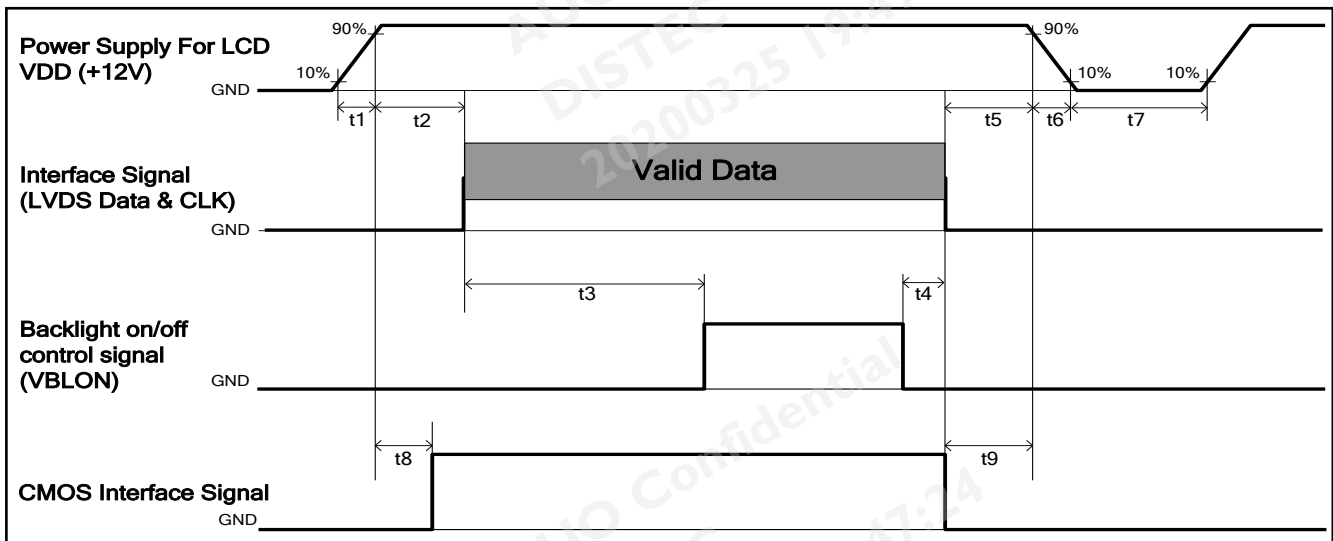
Power Supply For LCD VDD (+12V)

90%

10%

GND

t1 t2

90%

10% 10%

t5 t6 t7

Interface Signal (LVDS Data & CLK)

Valid Data

GND

t3

t4

Backlight on/off control signal (VBLON)

GND

t8

t9

CMOS Interface Signal

GND

AUO DISTEC 20200325 19:47:24

AUO Confidential